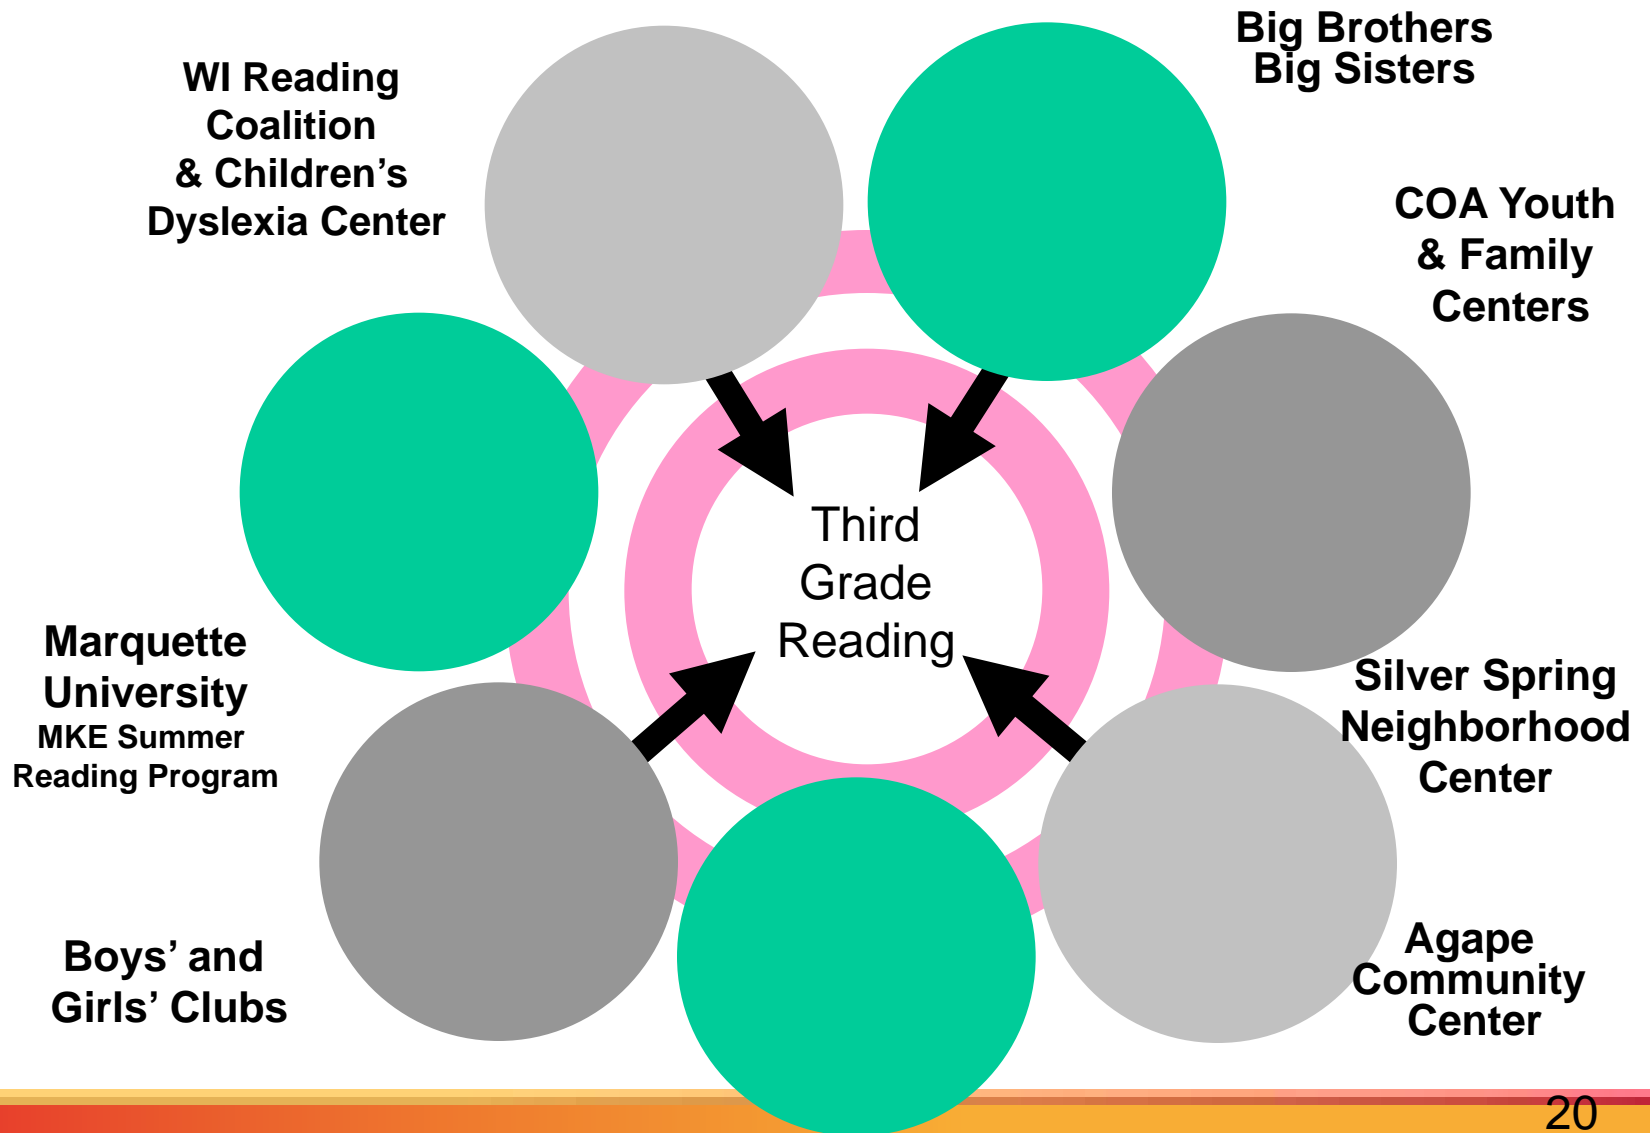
WI Reading Coalition & Children’s Dyslexia Center

Big Brothers Big Sisters

COA Youth & Family Centers

Third Grade Reading

Marquette University
MKE Summer Reading Program

Silver Spring Neighborhood Center

Boys’ and Girls’ Clubs

Agape Community Center

20